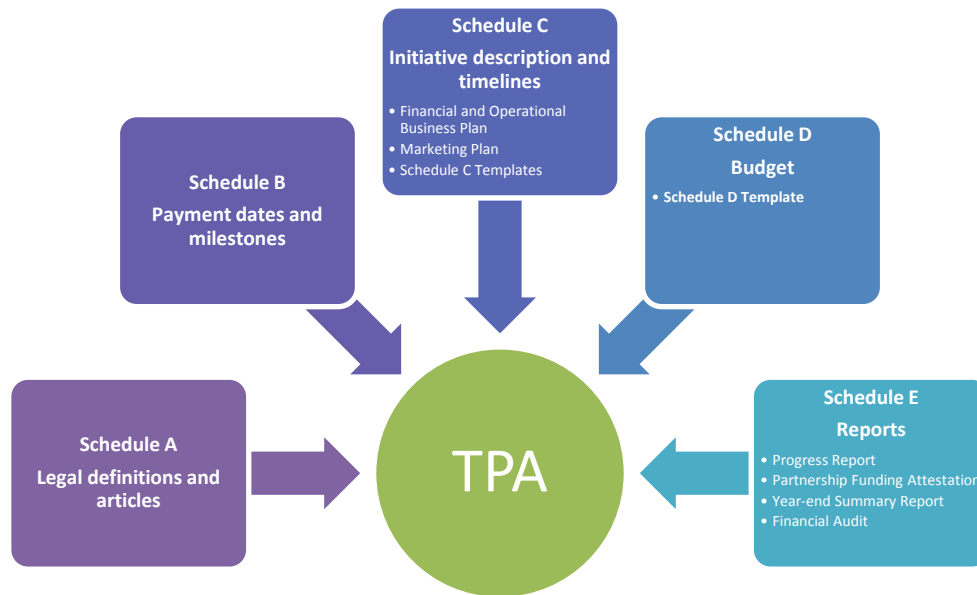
Schedule C

Initiative description and timelines

- Financial and Operational Business Plan
- Marketing Plan
- Schedule C Templates

Schedule B

Payment dates and milestones

Schedule D

Budget

- Schedule D Template

Schedule A

Legal definitions and articles

TPA

Schedule E

Reports

- Progress Report
- Partnership Funding Attestation
- Year-end Summary Report
- Financial Audit